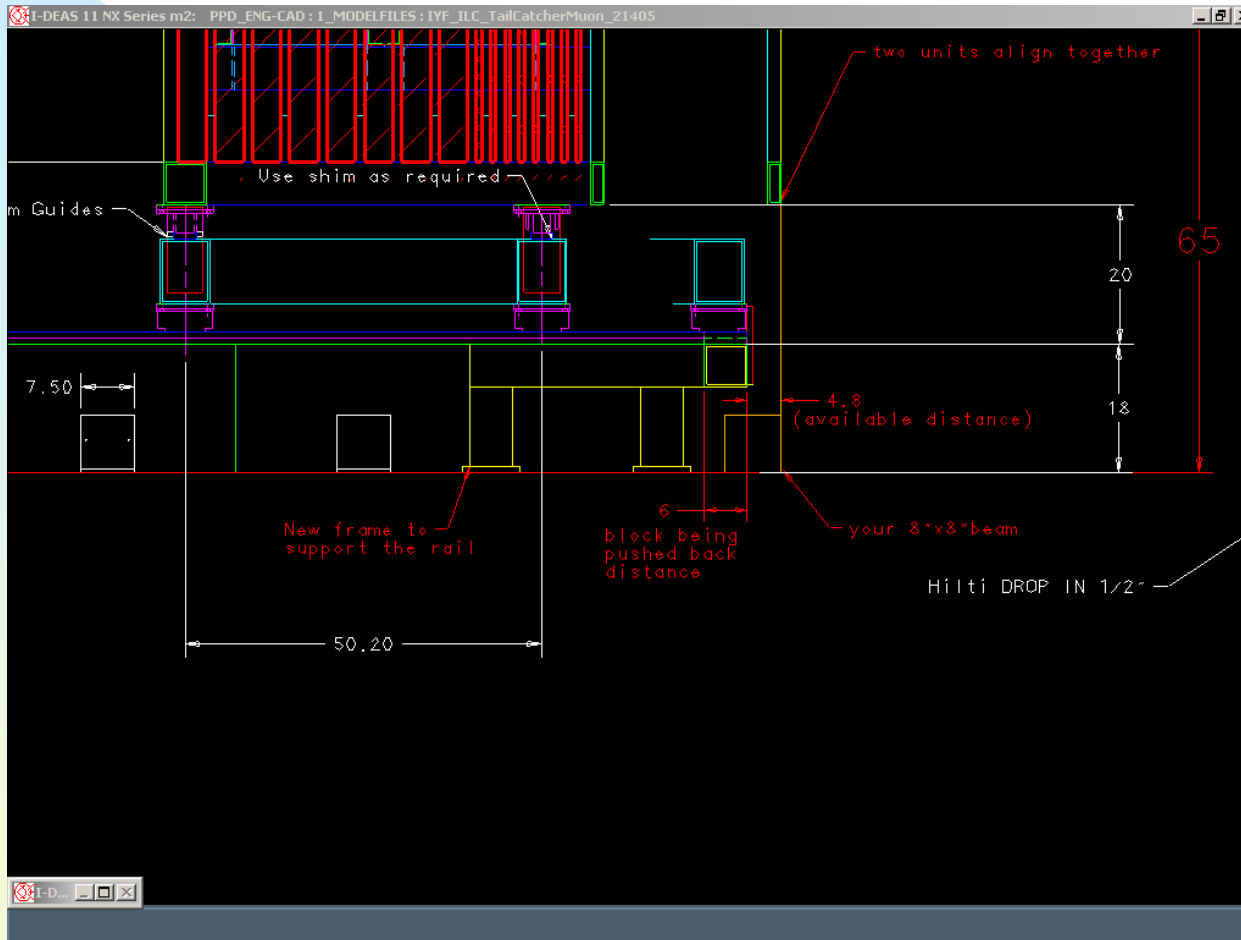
I-DEAS 11 NX Series m2: PPD_ENG-CAD : 1_MODELFILES : IYF_ILC_TailCatcherMuon_21405

two units align together

Use shim as required

m Guides

65

20

18

7.50

4.8
(available distance)

6

block being pushed back distance

New frame to support the rail

your 8"x8"beam

Hilti DROP IN 1/2"

50.20

I-D